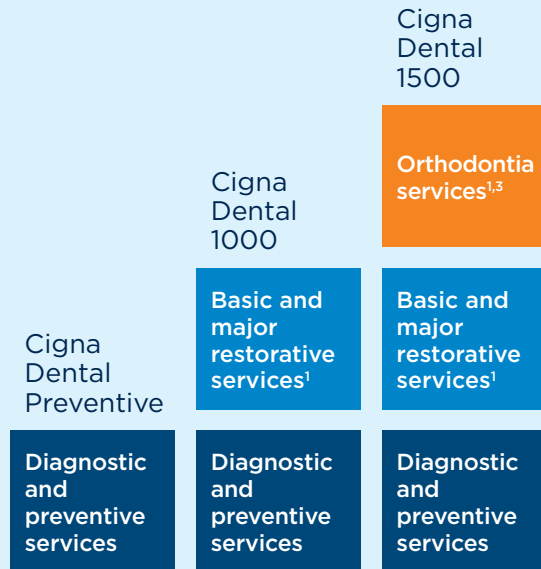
Cigna Dental Preventive

Diagnostic and preventive services

Cigna Dental 1000

Basic and major restorative services$^{1}$

Diagnostic and preventive services

Cigna Dental 1500

Orthodontia services$^{1,3}$

Basic and major restorative services$^{1}$

Diagnostic and preventive services